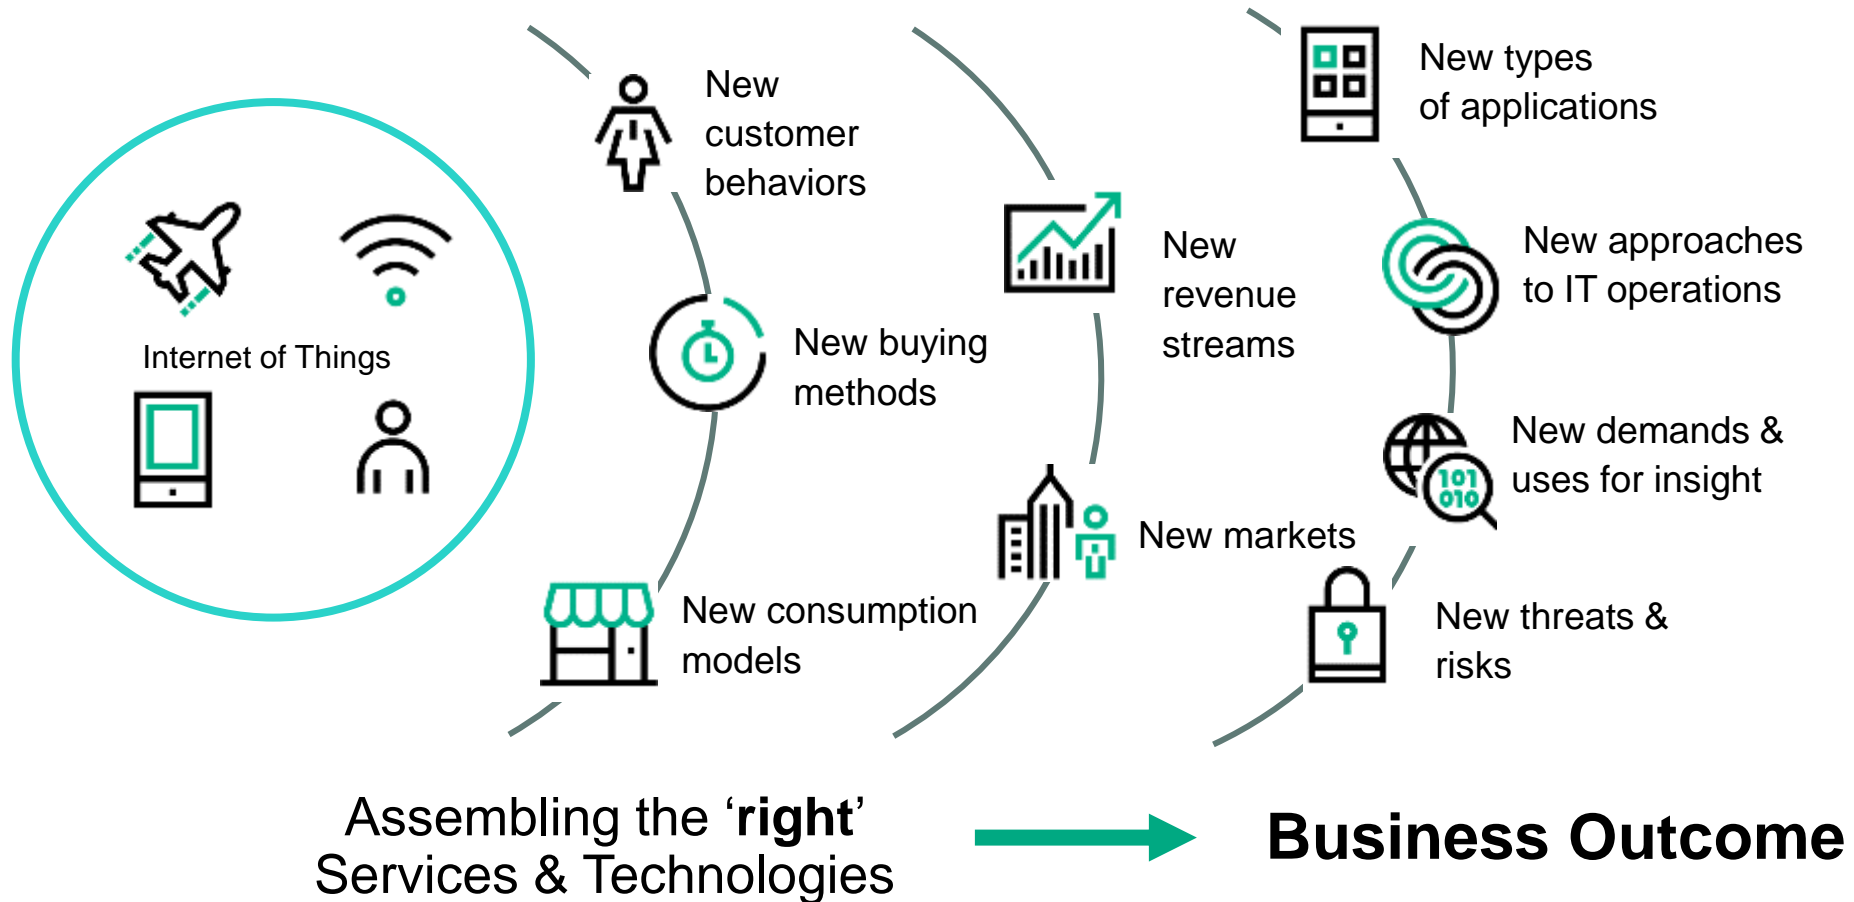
Internet of Things

New customer behaviors

New buying methods

New consumption models

New revenue streams

New markets

New types of applications

New approaches to IT operations

New demands & uses for insight

101
010

New threats & risks

Assembling the ‘**right**’ Services & Technologies

**Business Outcome**